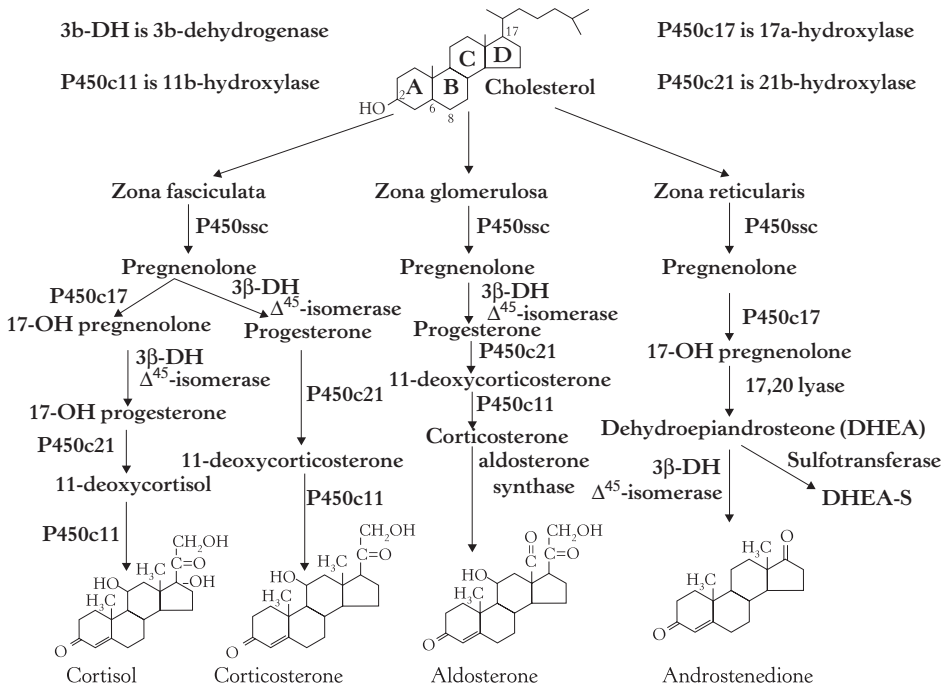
3b-DH is 3b-dehydrogenase

P450c11 is 11b-hydroxylase

P450c17 is 17a-hydroxylase

P450c21 is 21b-hydroxylase

A B C D 17 HO 2 6 8 Cholesterol

Zona fasciculata

P450ssc

Pregnenolone

P450c17

17-OH pregnenolone

3β-DH $\Delta^{45}$-isomerase

17-OH progesterone

P450c21

11-deoxycortisol

P450c11

3β-DH $\Delta^{45}$-isomerase

Progesterone

P450c21

11-deoxycorticosterone

P450c11

Zona glomerulosa

P450ssc

Pregnenolone

3β-DH $\Delta^{45}$-isomerase

Progesterone

P450c21

11-deoxycorticosterone

P450c11

Corticosterone

aldosterone synthase

Zona reticularis

P450ssc

Pregnenolone

P450c17

17-OH pregnenolone

17,20 lyase

Dehydroepiandrosteone (DHEA)

Sulfotransferase

DHEA-S

3β-DH $\Delta^{45}$-isomerase

$CH_2OH$ C=O HO $H_3C$ OH $H_3C$ O

Cortisol

$CH_2OH$ C=O HO $H_3C$ $H_3C$ O

Corticosterone

$CH_2OH$ O C C=O HO $H_3C$ O

Aldosterone

$H_3C$ O $H_3C$ O

Androstenedione